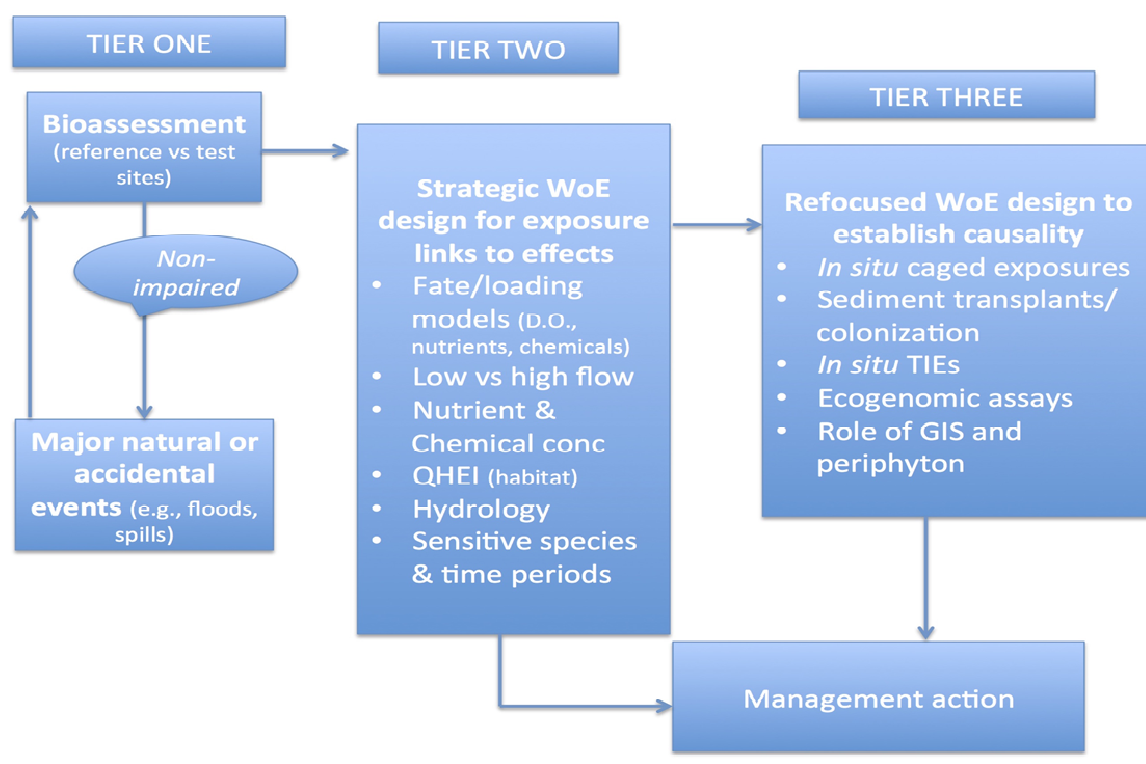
TIER ONE

TIER TWO

TIER THREE

Bioassessment (reference vs test sites)

Non-impaired

Major natural or accidental events (e.g., floods, spills)

Strategic WoE design for exposure links to effects

- Fate/loading models (D.O., nutrients, chemicals)
- Low vs high flow
- Nutrient & Chemical conc
- QHEI (habitat)
- Hydrology
- Sensitive species & time periods

Refocused WoE design to establish causality

- *In situ* caged exposures
- Sediment transplants/ colonization
- *In situ* TIEs
- Ecogenomic assays
- Role of GIS and periphyton

Management action